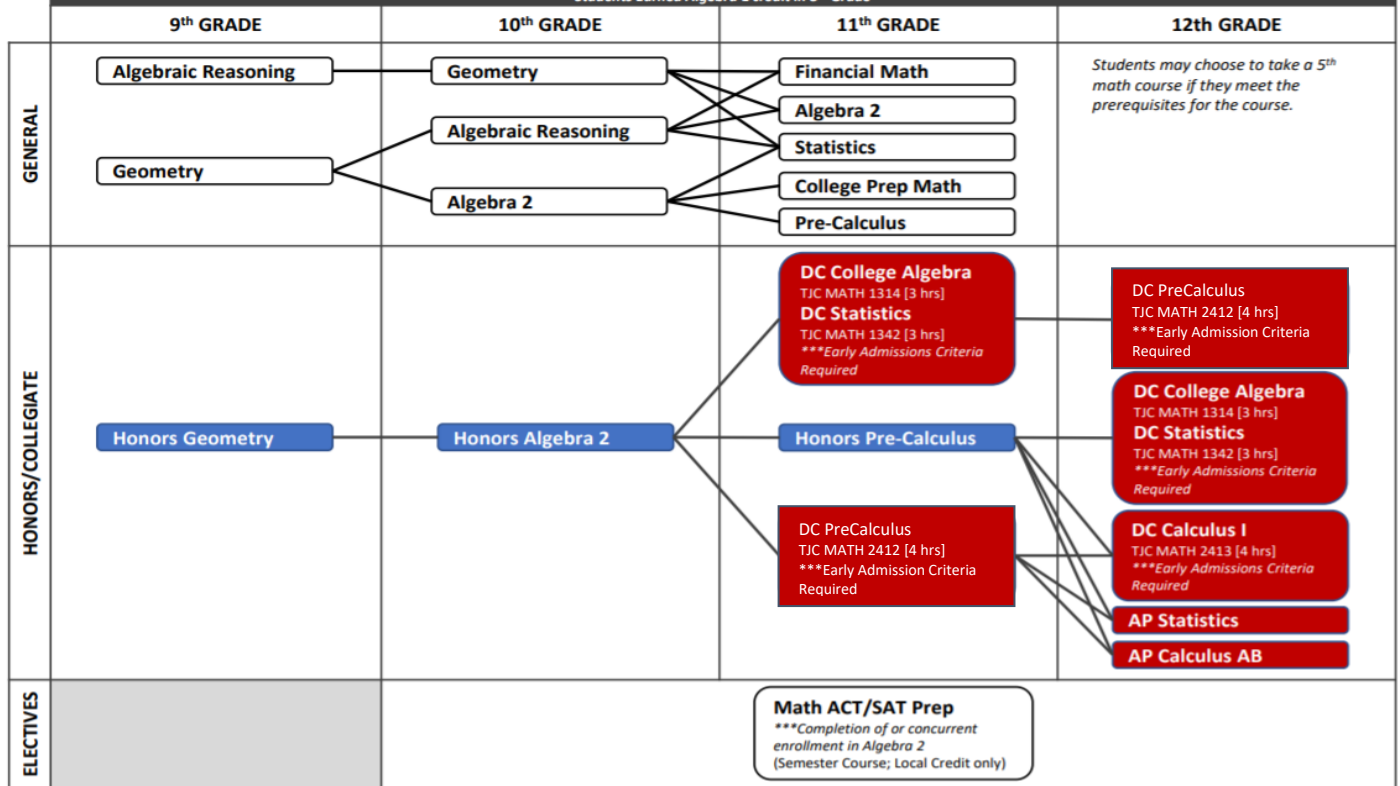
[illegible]

| | 9th GRADE | 10th GRADE | 11th GRADE | 12th GRADE |
|---|---|---|---|---|
| GENERAL | Algebraic Reasoning<br>Geometry | Geometry<br>Algebraic Reasoning<br>Algebra 2 | Financial Math<br>Algebra 2<br>Statistics<br>College Prep Math<br>Pre-Calculus | *Students may choose to take a 5th math course if they meet the prerequisites for the course.* |
| HONORS/COLLEGIATE | Honors Geometry | Honors Algebra 2 | DC College Algebra TJC MATH 1314 [3 hrs] DC Statistics TJC MATH 1342 [3 hrs] *\*\*\*Early Admissions Criteria Required*<br>Honors Pre-Calculus<br>DC PreCalculus TJC MATH 2412 [4 hrs] \*\*\*Early Admission Criteria Required | DC PreCalculus TJC MATH 2412 [4 hrs] \*\*\*Early Admission Criteria Required<br>DC College Algebra TJC MATH 1314 [3 hrs] DC Statistics TJC MATH 1342 [3 hrs] *\*\*\*Early Admissions Criteria Required*<br>DC Calculus I TJC MATH 2413 [4 hrs] *\*\*\*Early Admissions Criteria Required*<br>AP Statistics<br>AP Calculus AB |
| ELECTIVES | | | Math ACT/SAT Prep *\*\*\*Completion of or concurrent enrollment in Algebra 2* (Semester Course; Local Credit only) | |